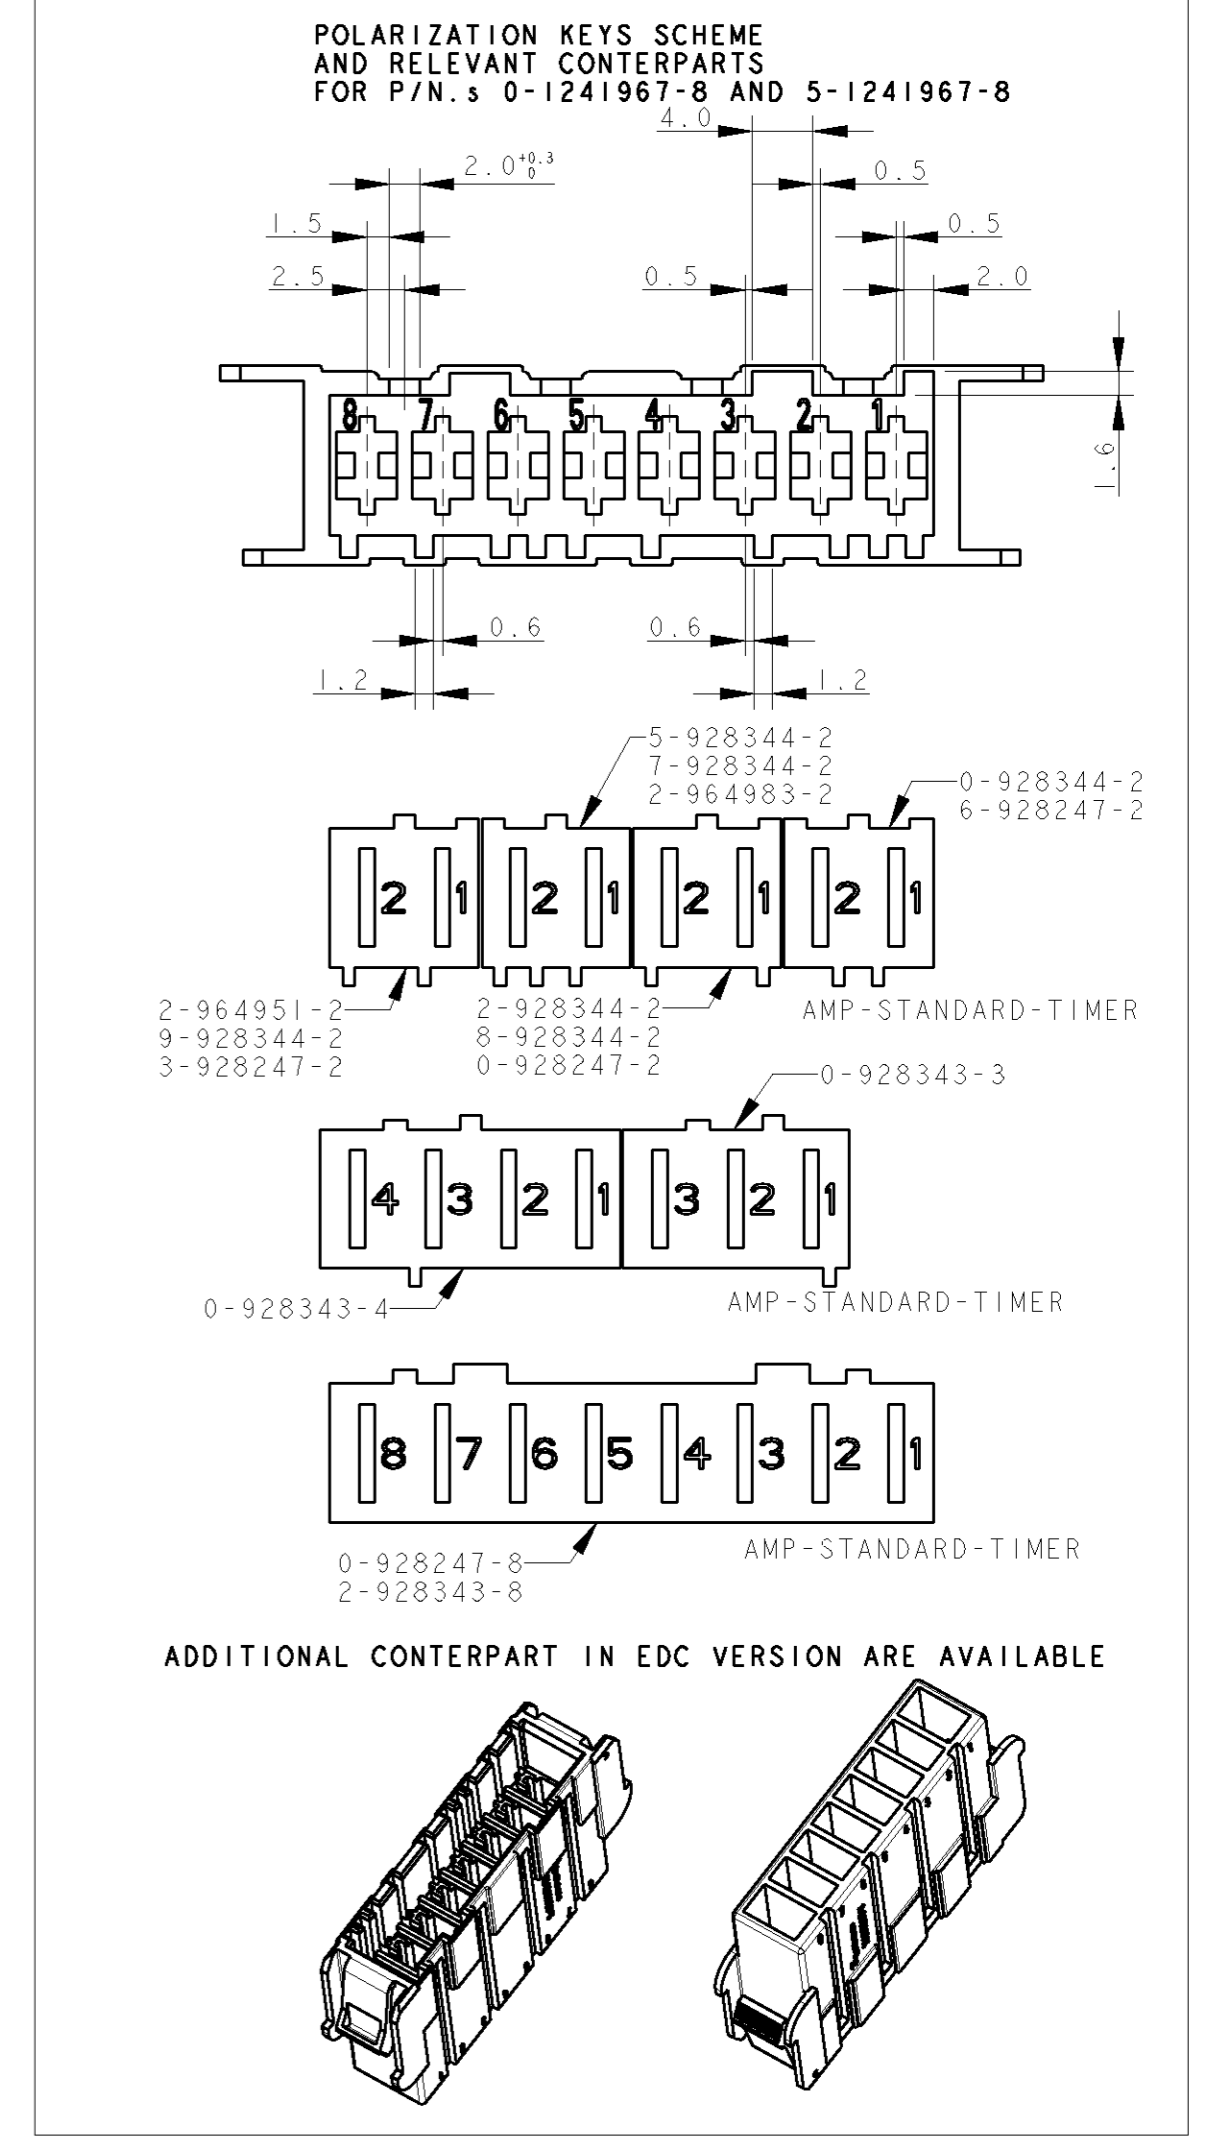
POLARIZATION KEYS SCHEME
AND RELEVANT CONTERPARTS
FOR P/N.s 0-1241967-8 AND 5-1241967-8

4.0
$2.0^{+0.3}_{0}$
0.5
1.5
0.5
2.5
0.5
2.0
1.6

8 7 6 5 4 3 2 1

0.6
0.6
1.2
1.2

5-928344-2
7-928344-2
2-964983-2

0-928344-2
6-928247-2

2 1 2 1 2 1 2 1

2-964951-2
9-928344-2
3-928247-2

2-928344-2
8-928344-2
0-928247-2

AMP-STANDARD-TIMER

0-928343-3

4 3 2 1 3 2 1

0-928343-4

AMP-STANDARD-TIMER

8 7 6 5 4 3 2 1

0-928247-8
2-928343-8

AMP-STANDARD-TIMER

ADDITIONAL CONTERPART IN EDC VERSION ARE AVAILABLE